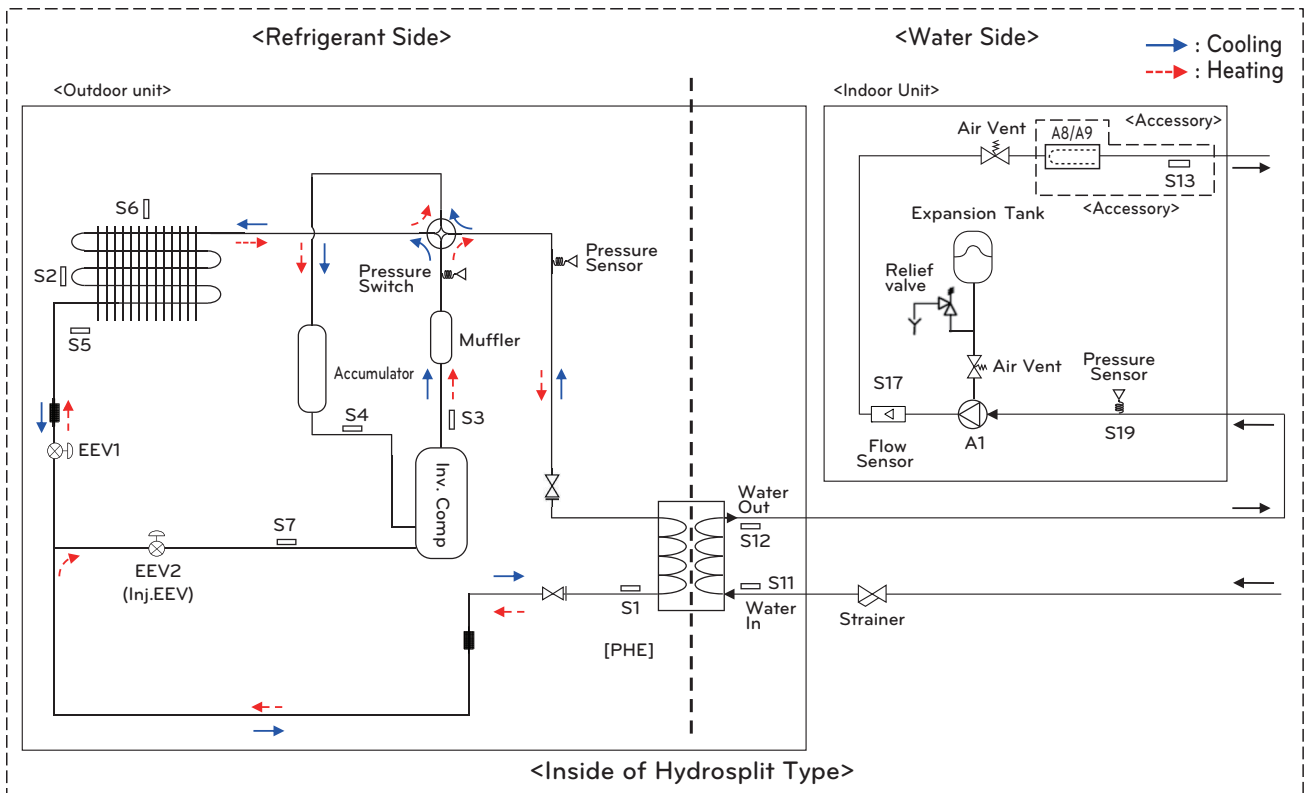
<Refrigerant Side>

<Water Side>

: Cooling
: Heating

<Outdoor unit>

<Indoor Unit>

S6

S2

S5

EEV1

Pressure Switch

Pressure Sensor

Muffler

Accumulator

S4

S3

Inv. Comp

S7

EEV2
(Inj.EEV)

S1

[PHE]

Water Out

S12

S11

Water In

Strainer

Air Vent

A8/A9

<Accessory>

S13

<Accessory>

Expansion Tank

Relief valve

Air Vent

Pressure Sensor

S17

Flow Sensor

A1

S19

<Inside of Hydrosplit Type>